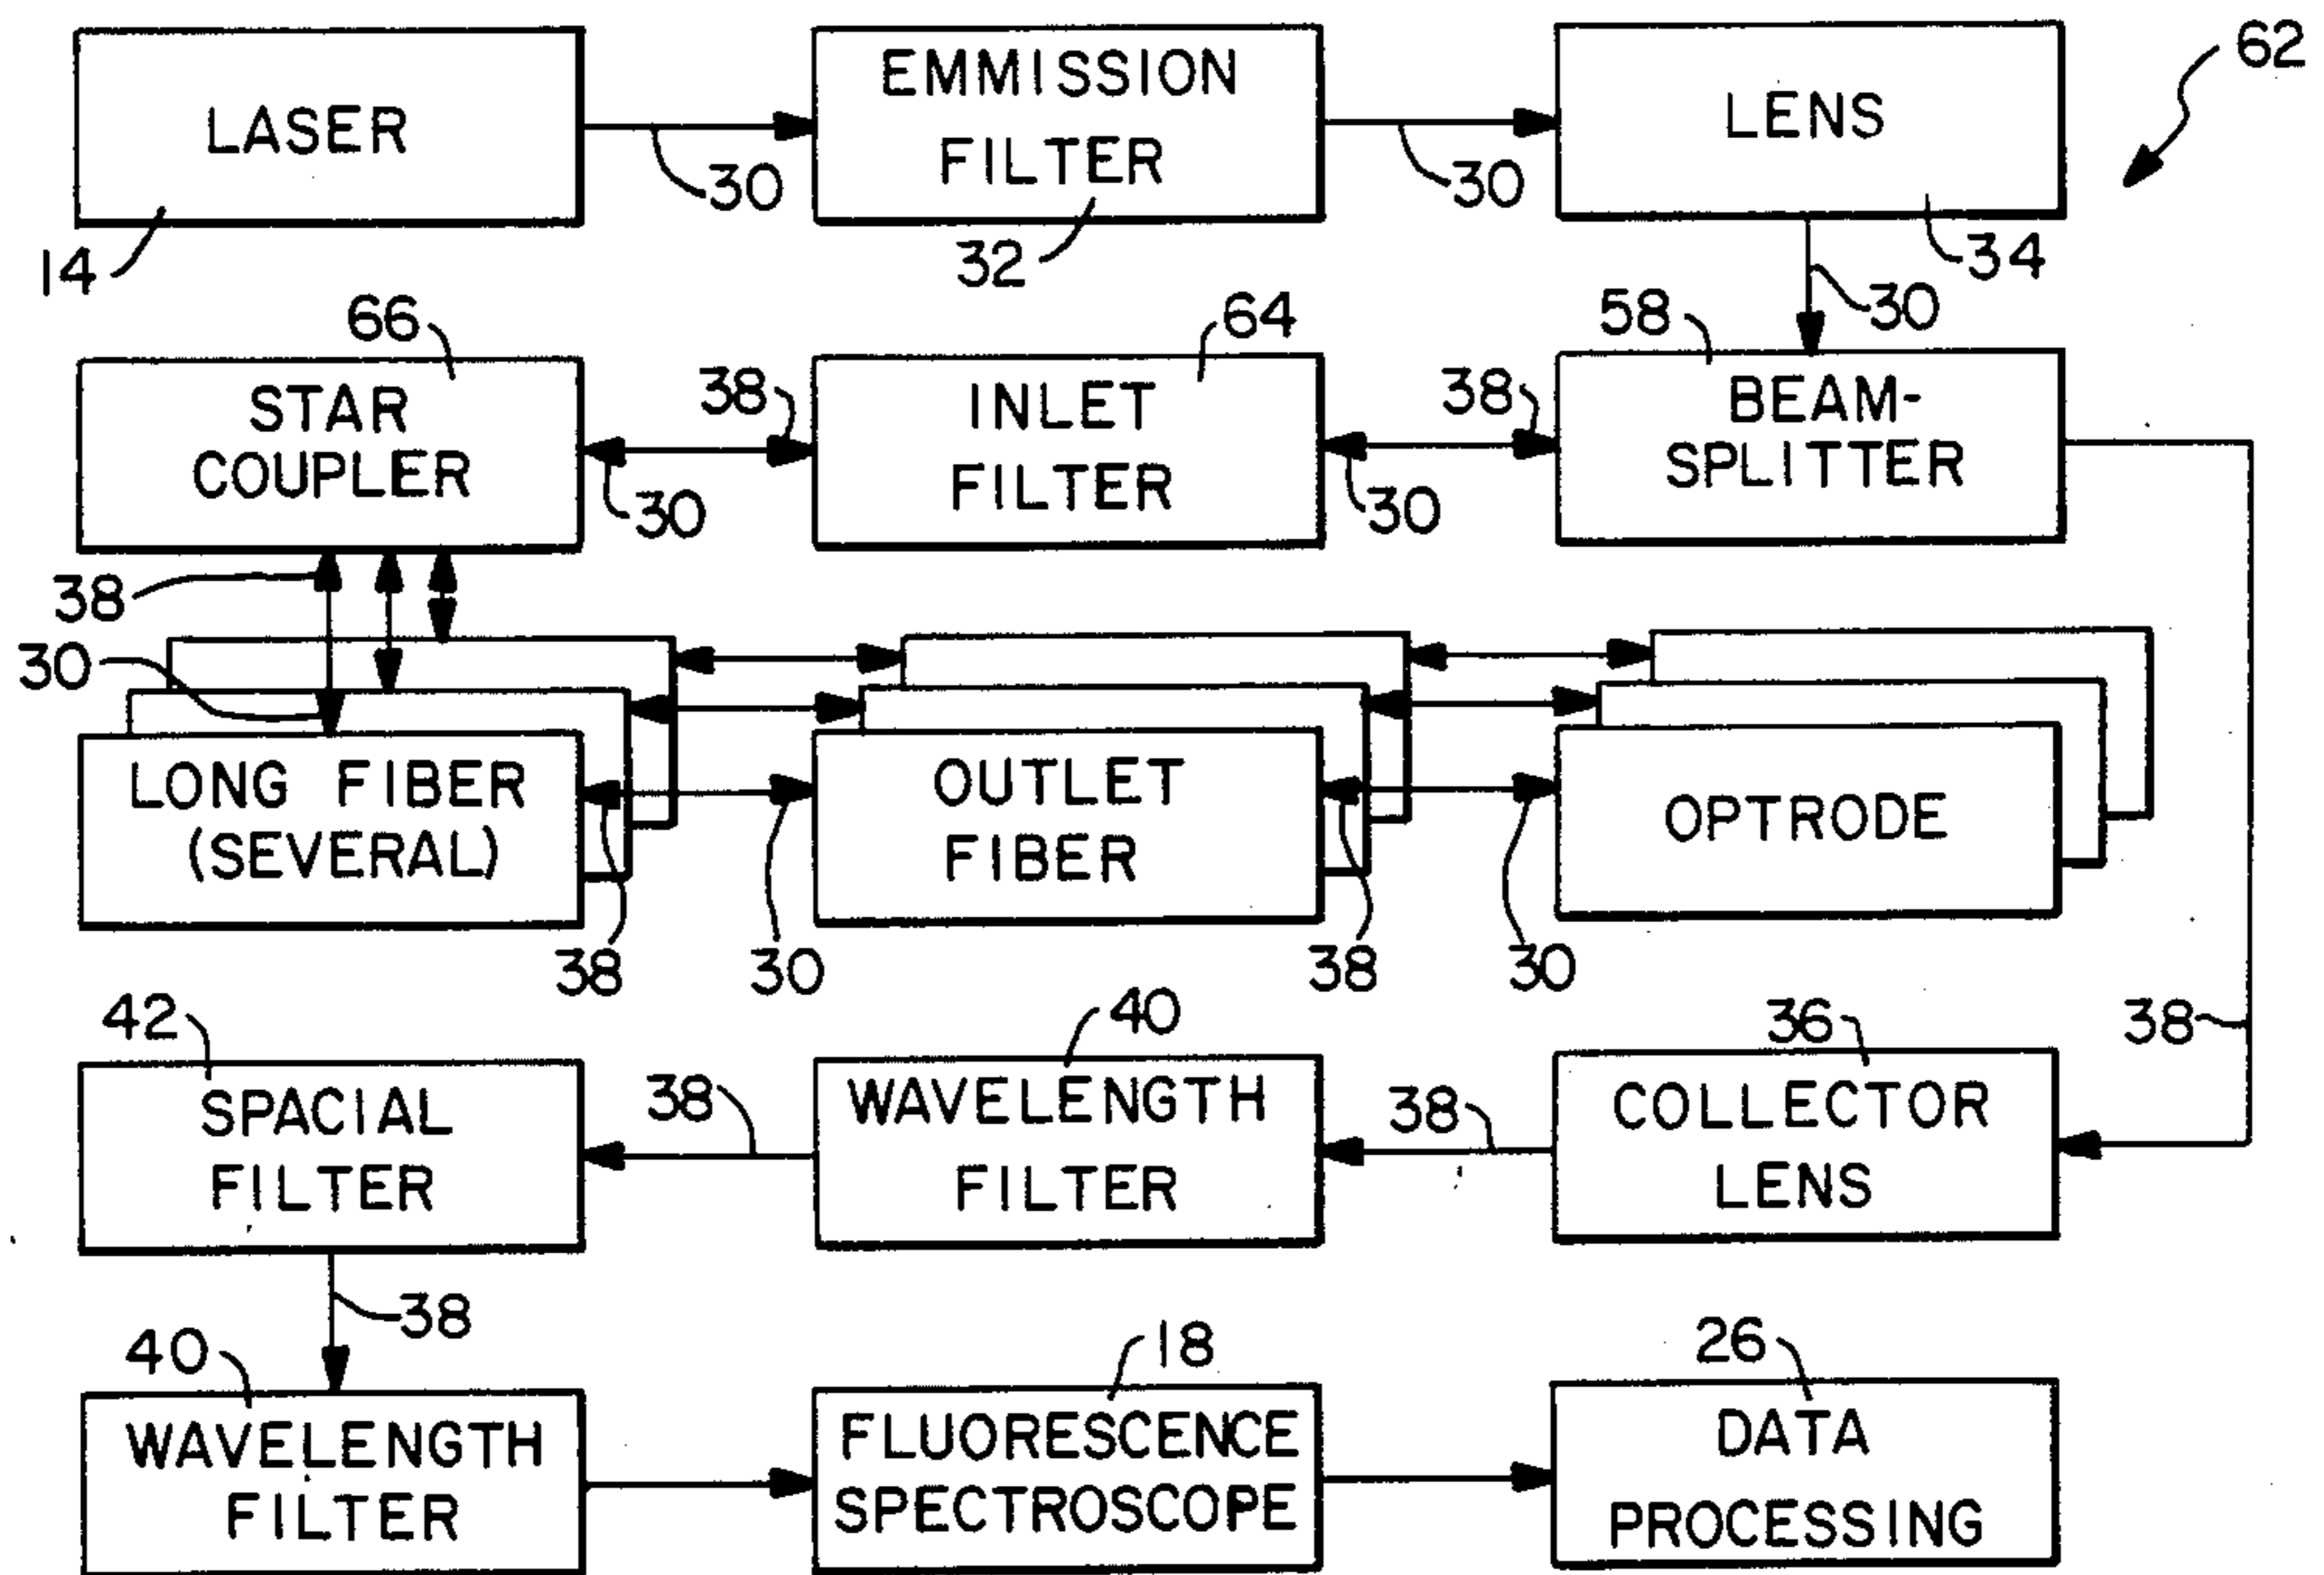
LASER

EMMISSION FILTER

LENS

62

30

30

14

32

34

30

66

64

58

STAR COUPLER

38

INLET FILTER

38

BEAM-SPLITTER

30

30

38

30

LONG FIBER (SEVERAL)

OUTLET FIBER

OPTRODE

38

30

38

30

42

40

36

38

SPACIAL FILTER

38

WAVELENGTH FILTER

38

COLLECTOR LENS

38

40

18

26

WAVELENGTH FILTER

FLUORESCENCE SPECTROSCOPE

DATA PROCESSING